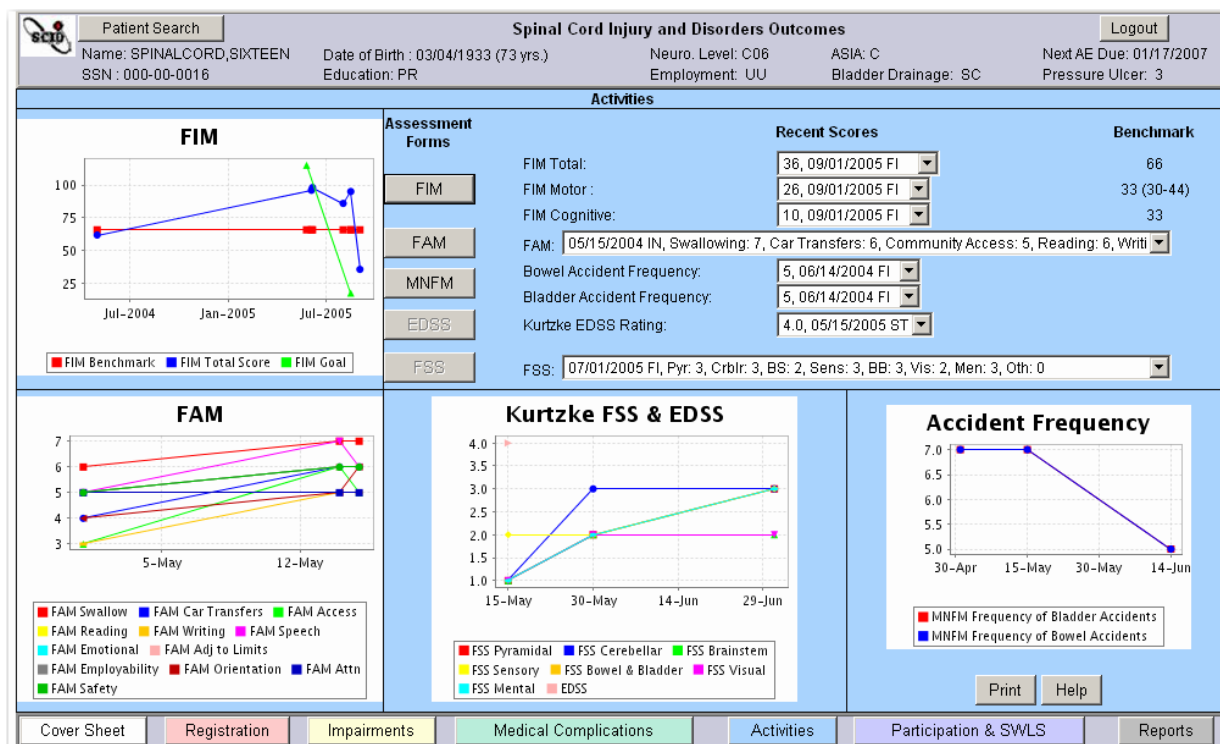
SCID

Patient Search

Spinal Cord Injury and Disorders Outcomes

Logout

Name: SPINALCORD,SIXTEEN
SSN : 000-00-0016

Date of Birth : 03/04/1933 (73 yrs.)
Education: PR

Neuro. Level: C06
Employment: UU

ASIA: C
Bladder Drainage: SC

Next AE Due: 01/17/2007
Pressure Ulcer: 3

Activities

FIM

100
75
50
25
Jul-2004 Jan-2005 Jul-2005

FIM Benchmark FIM Total Score FIM Goal

Assessment Forms

FIM

FAM

MNFM

EDSS

FSS

Recent Scores

Benchmark

FIM Total: 36, 09/01/2005 FI 66

FIM Motor : 26, 09/01/2005 FI 33 (30-44)

FIM Cognitive: 10, 09/01/2005 FI 33

FAM: 05/15/2004 IN, Swallowing: 7, Car Transfers: 6, Community Access: 5, Reading: 6, Writi

Bowel Accident Frequency: 5, 06/14/2004 FI

Bladder Accident Frequency: 5, 06/14/2004 FI

Kurtzke EDSS Rating: 4.0, 05/15/2005 ST

FSS: 07/01/2005 FI, Pyr: 3, Crblr: 3, BS: 2, Sens: 3, BB: 3, Vis: 2, Men: 3, Oth: 0

FAM

7
6
5
4
3
5-May 12-May

FAM Swallow FAM Car Transfers FAM Access
FAM Reading FAM Writing FAM Speech
FAM Emotional FAM Adj to Limits
FAM Employability FAM Orientation FAM Attn
FAM Safety

Kurtzke FSS & EDSS

4.0
3.5
3.0
2.5
2.0
1.5
1.0
15-May 30-May 14-Jun 29-Jun

FSS Pyramidal FSS Cerebellar FSS Brainstem
FSS Sensory FSS Bowel & Bladder FSS Visual
FSS Mental EDSS

Accident Frequency

7.0
6.5
6.0
5.5
5.0
30-Apr 15-May 30-May 14-Jun

MNFM Frequency of Bladder Accidents
MNFM Frequency of Bowel Accidents

Print Help

Cover Sheet | Registration | Impairments | Medical Complications | Activities | Participation & SWLS | Reports